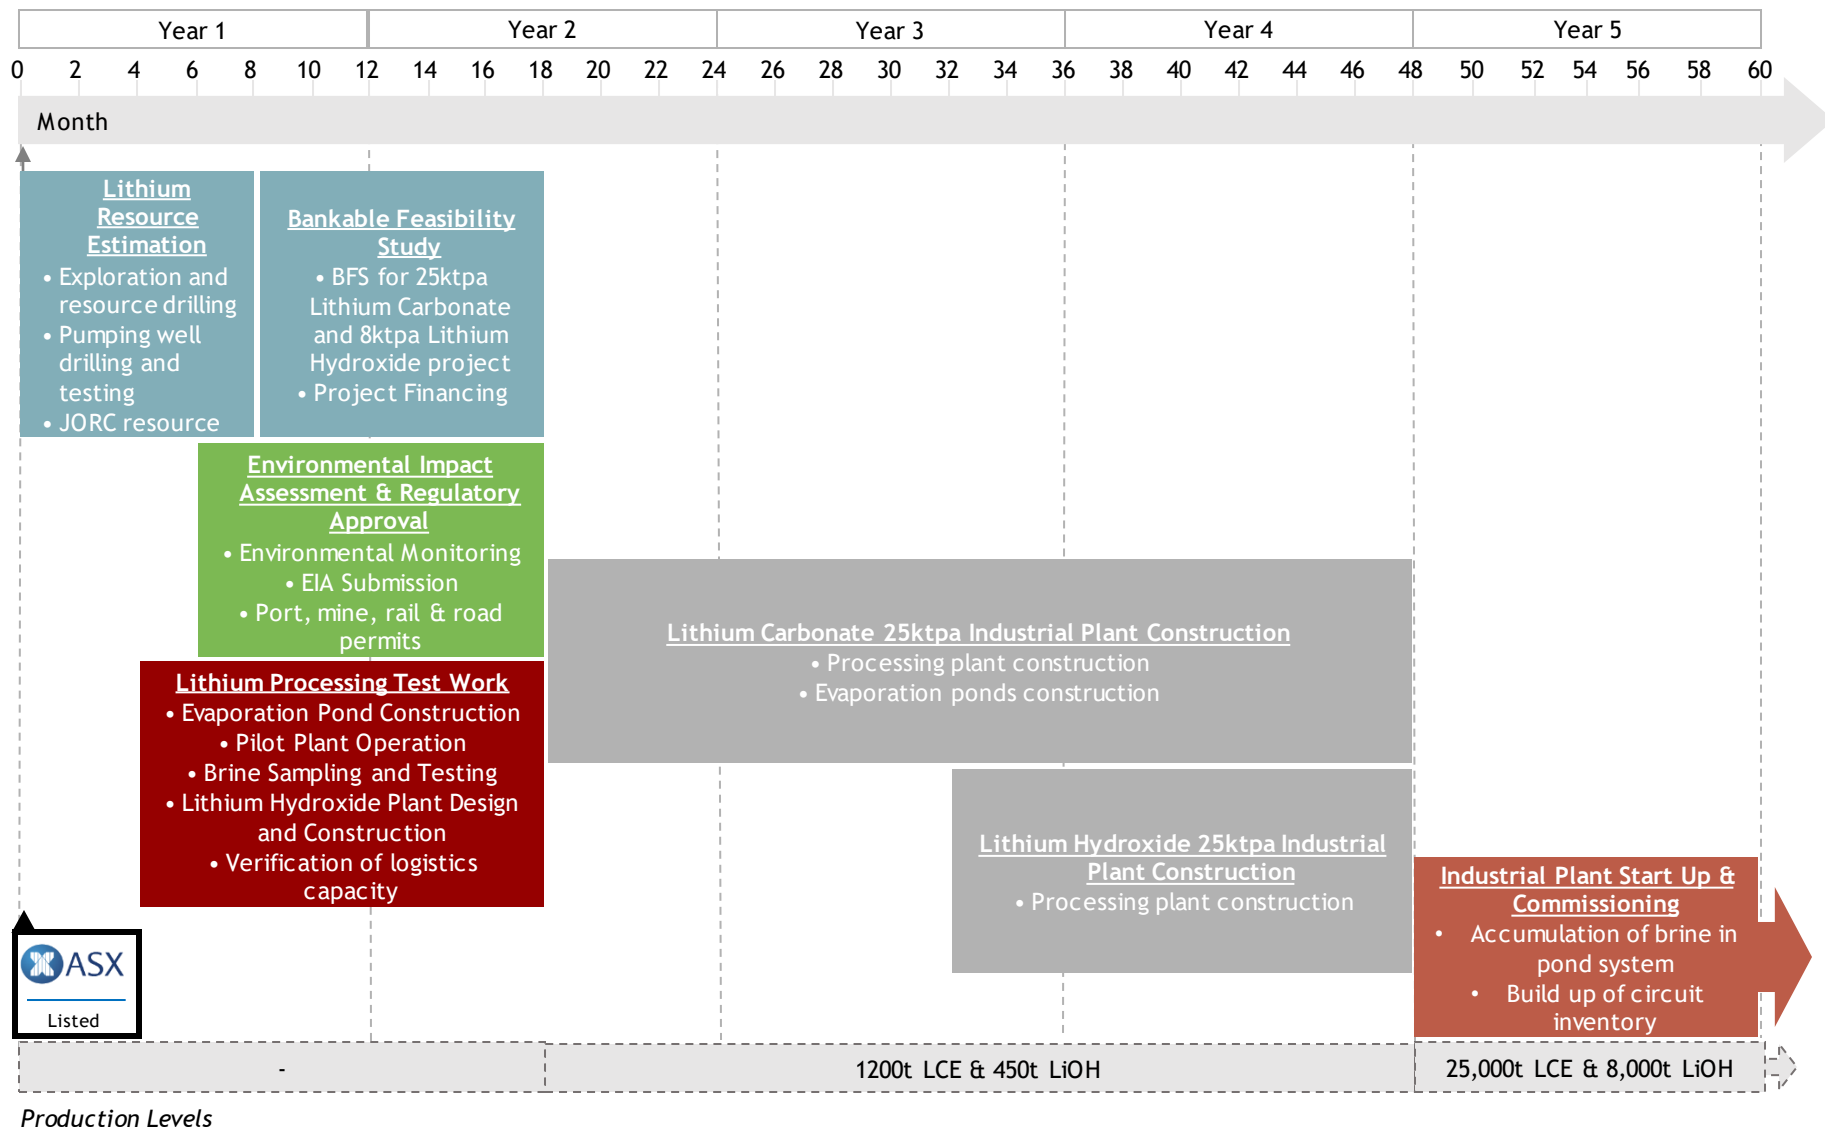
| Year 1 | Year 2 | Year 3 | Year 4 | Year 5 |
|---|---|---|---|---|

0 2 4 6 8 10 12 14 16 18 20 22 24 26 28 30 32 34 36 38 40 42 44 46 48 50 52 54 56 58 60

Month

Lithium Resource Estimation
• Exploration and resource drilling
• Pumping well drilling and testing
• JORC resource

Bankable Feasibility Study
• BFS for 25ktpa Lithium Carbonate and 8ktpa Lithium Hydroxide project
• Project Financing

Environmental Impact Assessment & Regulatory Approval
• Environmental Monitoring
• EIA Submission
• Port, mine, rail & road permits

Lithium Carbonate 25ktpa Industrial Plant Construction
• Processing plant construction
• Evaporation ponds construction

Lithium Processing Test Work
• Evaporation Pond Construction
• Pilot Plant Operation
• Brine Sampling and Testing
• Lithium Hydroxide Plant Design and Construction
• Verification of logistics capacity

Lithium Hydroxide 25ktpa Industrial Plant Construction
• Processing plant construction

Industrial Plant Start Up & Commissioning
• Accumulation of brine in pond system
• Build up of circuit inventory

ASX
Listed

-
1200t LCE & 450t LiOH
25,000t LCE & 8,000t LiOH

Production Levels